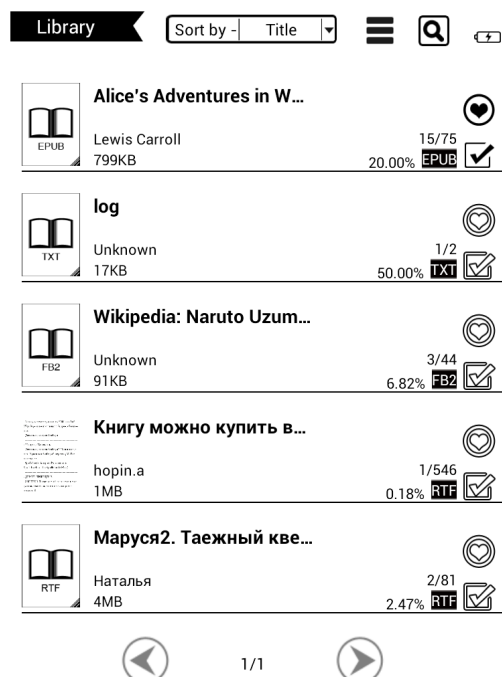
Library

Sort by - Title

**Alice's Adventures in W...**

EPUB

Lewis Carroll
799KB

15/75
20.00% EPUB

**log**

TXT

Unknown
17KB

1/2
50.00% TXT

**Wikipedia: Naruto Uzum...**

FB2

Unknown
91KB

3/44
6.82% FB2

**Книгу можно купить в...**

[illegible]

hopin.a
1MB

1/546
0.18% RTF

**Маруся2. Таежный кве...**

RTF

Наталья
4MB

2/81
2.47% RTF

1/1